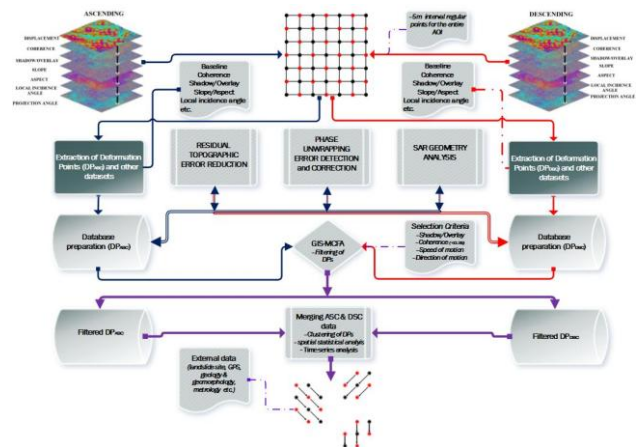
ASCENDING

DISPLACEMENT
COHERENCE
SHADOW/OVERLAY
SLOPE
ASPECT
LOCAL INCIDENCE ANGLE
PROJECTION ANGLE

-5m interval regular points for the entire AOI

DESCENDING

DISPLACEMENT
COHERENCE
SHADOW/OVERLAY
SLOPE
ASPECT
LOCAL INCIDENCE ANGLE
PROJECTION ANGLE

Baseline
Coherence
Shadow/Overlay
Slope/Respect
Local incidence angle
etc.

Baseline
Coherence
Shadow/Overlay
Slope/Aspect
Local incidence angle
etc.

Extraction of Deformation Points (DP$_{ASC}$) and other datasets

RESIDUAL TOPOGRAPHIC ERROR REDUCTION

PHASE UNWRAPPING ERROR DETECTION and CORRECTION

SAR GEOMETRY ANALYSIS

Extraction of Deformation Points (DP$_{DSC}$) and other datasets

Database preparation (DP$_{ASC}$)

GIS-MCFA
-filtering of DPs

Selection Criteria
-Shadow/Overlay
-Coherence
-Speed of motion
-Direction of motion

Database preparation (DP$_{DSC}$)

Filtered DP$_{ASC}$

Merging ASC & DSC data
-Clustering of DPs
-spatial statistical analysis
-Time series analysis

Filtered DP$_{DSC}$

External data (landslide site, GPS, geology & geomorphology, metrology etc.)